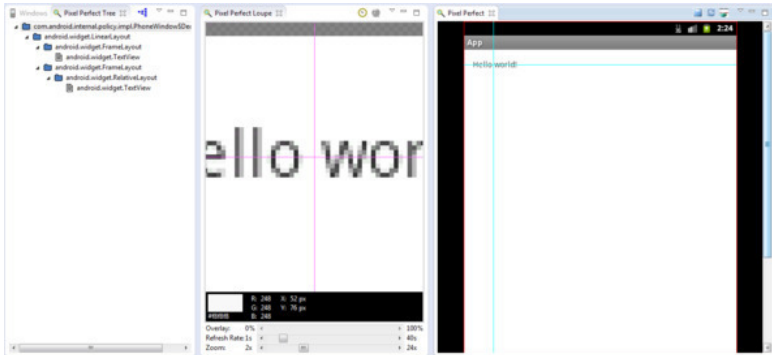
Windows Pixel Perfect Tree

com.android.internal.policy.impl.PhoneWindow$De
android.widget.LinearLayout
android.widget.FrameLayout
android.widget.TextView
android.widget.FrameLayout
android.widget.RelativeLayout
android.widget.TextView

Pixel Perfect Loupe

ello wor

R: 248 X: 52 px
G: 248 Y: 76 px
B: 248
#f8f8f8

Overlay: 0% 100%
Refresh Rate: 1s 40s
Zoom: 2x 24x

Pixel Perfect

2:24
App
Hello world!